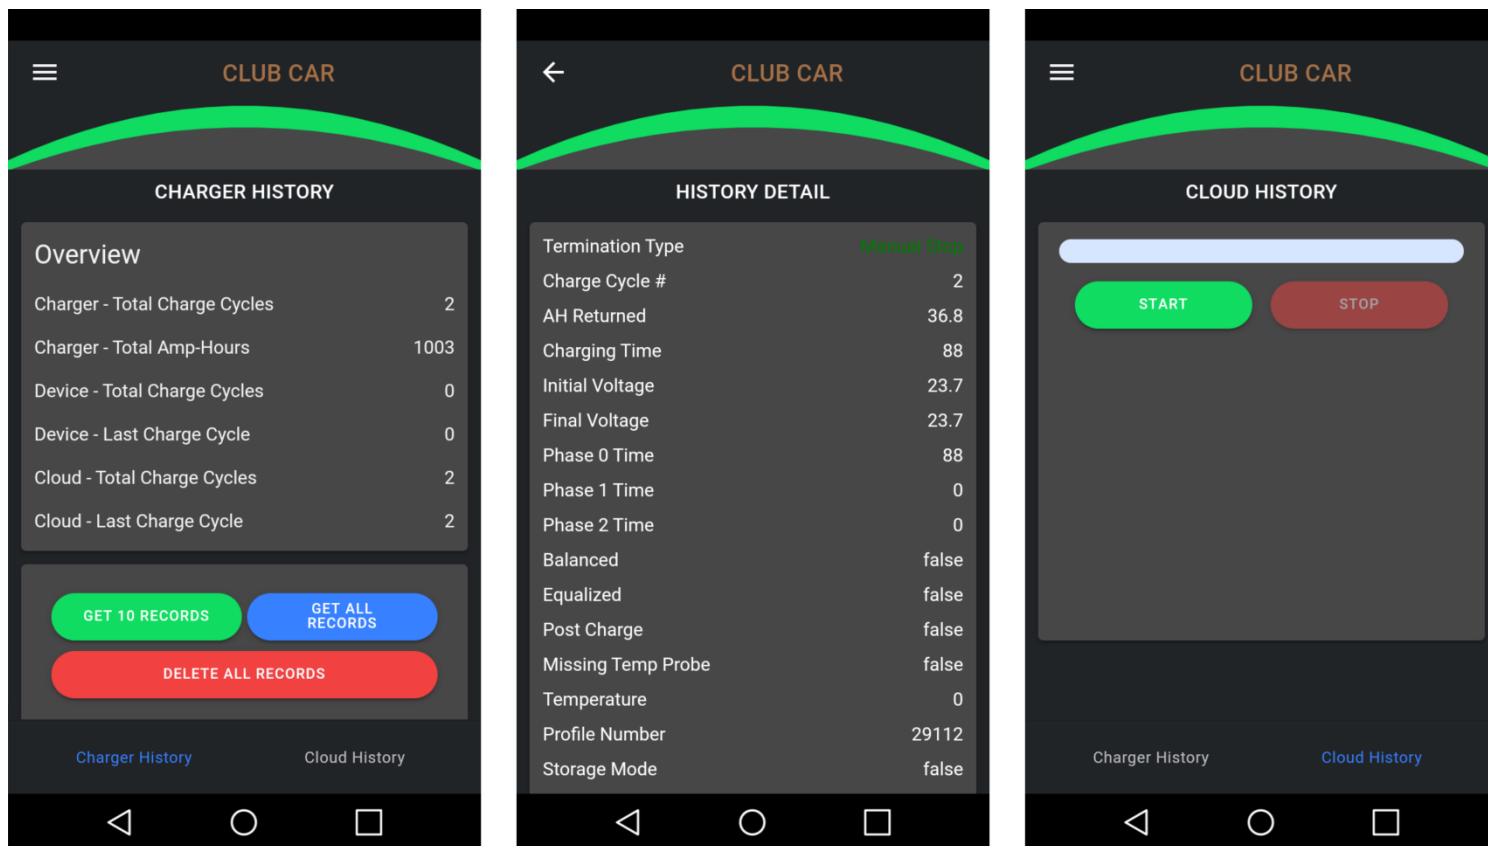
CLUB CAR

CHARGER HISTORY

Overview

| | |
|---|---|
| Charger - Total Charge Cycles | 2 |
| Charger - Total Amp-Hours | 1003 |
| Device - Total Charge Cycles | 0 |
| Device - Last Charge Cycle | 0 |
| Cloud - Total Charge Cycles | 2 |
| Cloud - Last Charge Cycle | 2 |

GET 10 RECORDS
GET ALL RECORDS
DELETE ALL RECORDS

Charger History
Cloud History

CLUB CAR

HISTORY DETAIL

| | |
|---|---|
| Termination Type | Manual Stop |
| Charge Cycle # | 2 |
| AH Returned | 36.8 |
| Charging Time | 88 |
| Initial Voltage | 23.7 |
| Final Voltage | 23.7 |
| Phase 0 Time | 88 |
| Phase 1 Time | 0 |
| Phase 2 Time | 0 |
| Balanced | false |
| Equalized | false |
| Post Charge | false |
| Missing Temp Probe | false |
| Temperature | 0 |
| Profile Number | 29112 |
| Storage Mode | false |

CLUB CAR

CLOUD HISTORY

START
STOP

Charger History
Cloud History